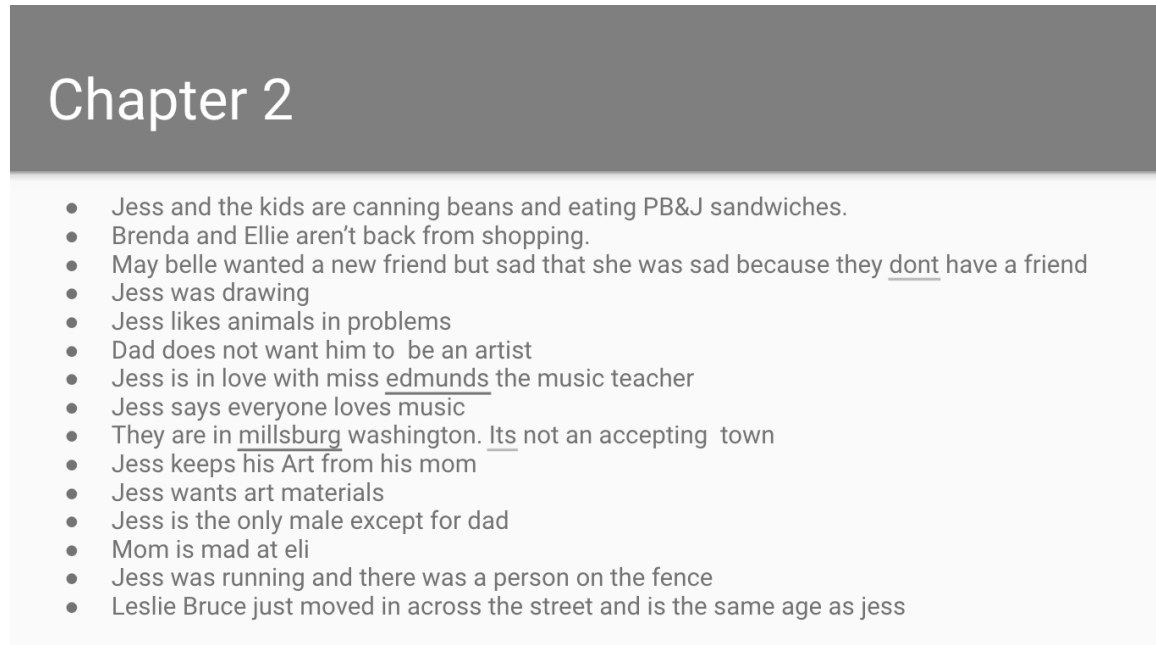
Chapter 2

- Jess and the kids are canning beans and eating PB&J sandwiches.
- Brenda and Ellie aren't back from shopping.
- May belle wanted a new friend but sad that she was sad because they dont have a friend
- Jess was drawing
- Jess likes animals in problems
- Dad does not want him to be an artist
- Jess is in love with miss edmunds the music teacher
- Jess says everyone loves music
- They are in millsburg washington. Its not an accepting town
- Jess keeps his Art from his mom
- Jess wants art materials
- Jess is the only male except for dad
- Mom is mad at eli
- Jess was running and there was a person on the fence
- Leslie Bruce just moved in across the street and is the same age as jess